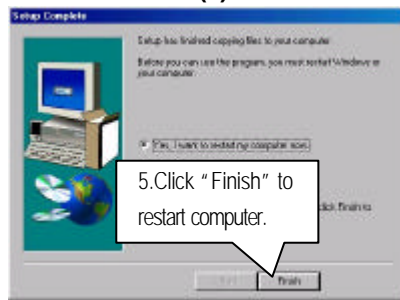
Setup Complete

Setup has finished copying files to your computer.

Before you can use the program, you must restart Windows or your computer.

Yes, I want to restart my computer now.

5.Click "Finish" to restart computer.

click Finish to

Finish